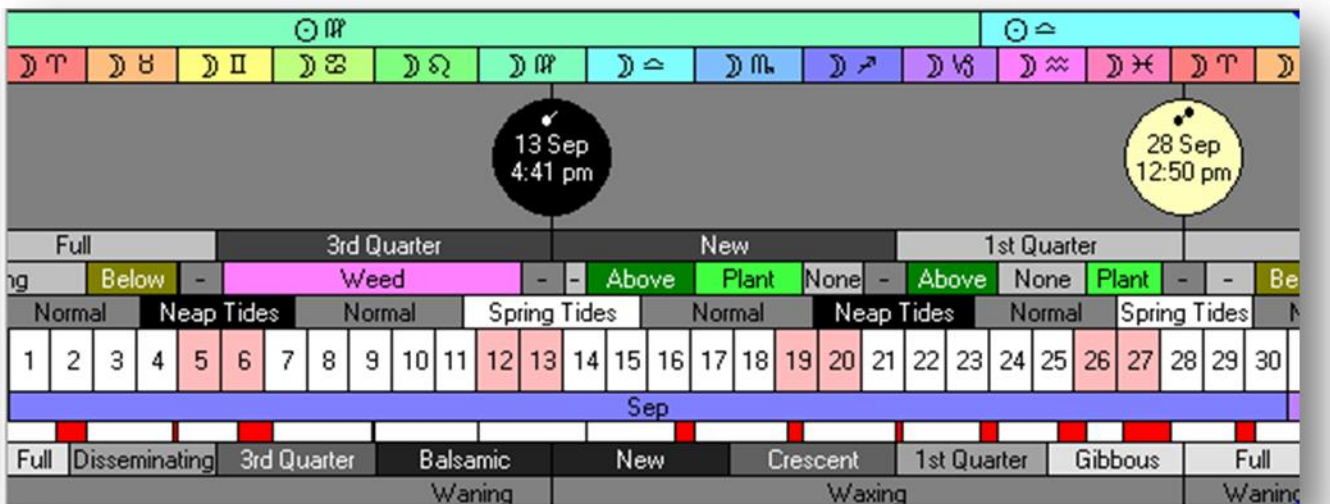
☉♍ ☉♎

☽♈ ☽♉ ☽♊ ☽♋ ☽♌ ☽♍ ☽♎ ☽♏ ☽♐ ☽♑ ☽♒ ☽♓ ☽♈ ☽

13 Sep 4:41 pm

28 Sep 12:50 pm

Full | 3rd Quarter | New | 1st Quarter

ng | Below | - | Weed | - | - | Above | Plant | None | - | Above | None | Plant | - | - | Be

Normal | Neap Tides | Normal | Spring Tides | Normal | Neap Tides | Normal | Spring Tides | N

| 1 | 2 | 3 | 4 | 5 | 6 | 7 | 8 | 9 | 10 | 11 | 12 | 13 | 14 | 15 | 16 | 17 | 18 | 19 | 20 | 21 | 22 | 23 | 24 | 25 | 26 | 27 | 28 | 29 | 30 |
|---|---|---|---|---|---|---|---|---|---|---|---|---|---|---|---|---|---|---|---|---|---|---|---|---|---|---|---|---|---|

Sep

Full | Disseminating | 3rd Quarter | Balsamic | New | Crescent | 1st Quarter | Gibbous | Full

Waning | Waxing | Waninc